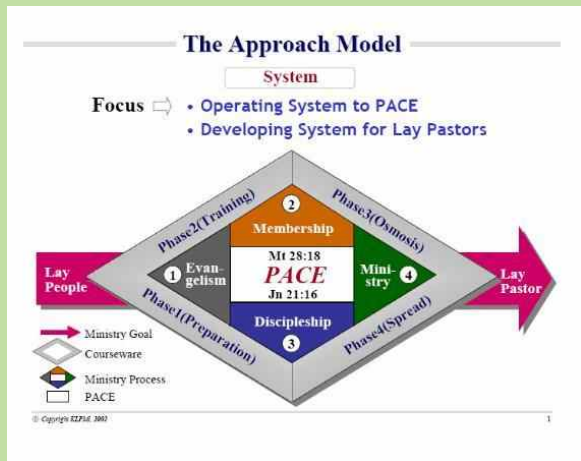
The Approach Model

System

Focus ⇨ • Operating System to PACE
• Developing System for Lay Pastors

Phase2(Training)

Phase3(Osmosis)

2 Membership

1 Evangelism

Mt 28:18
PACE
Jn 21:16

Ministry 4

Lay People

Lay Pastor

Phase1(Preparation)

Discipleship 3

Phase4(Spread)

Ministry Goal
Courseware
Ministry Process
PACE

© Copyright KLPM, 2002

1